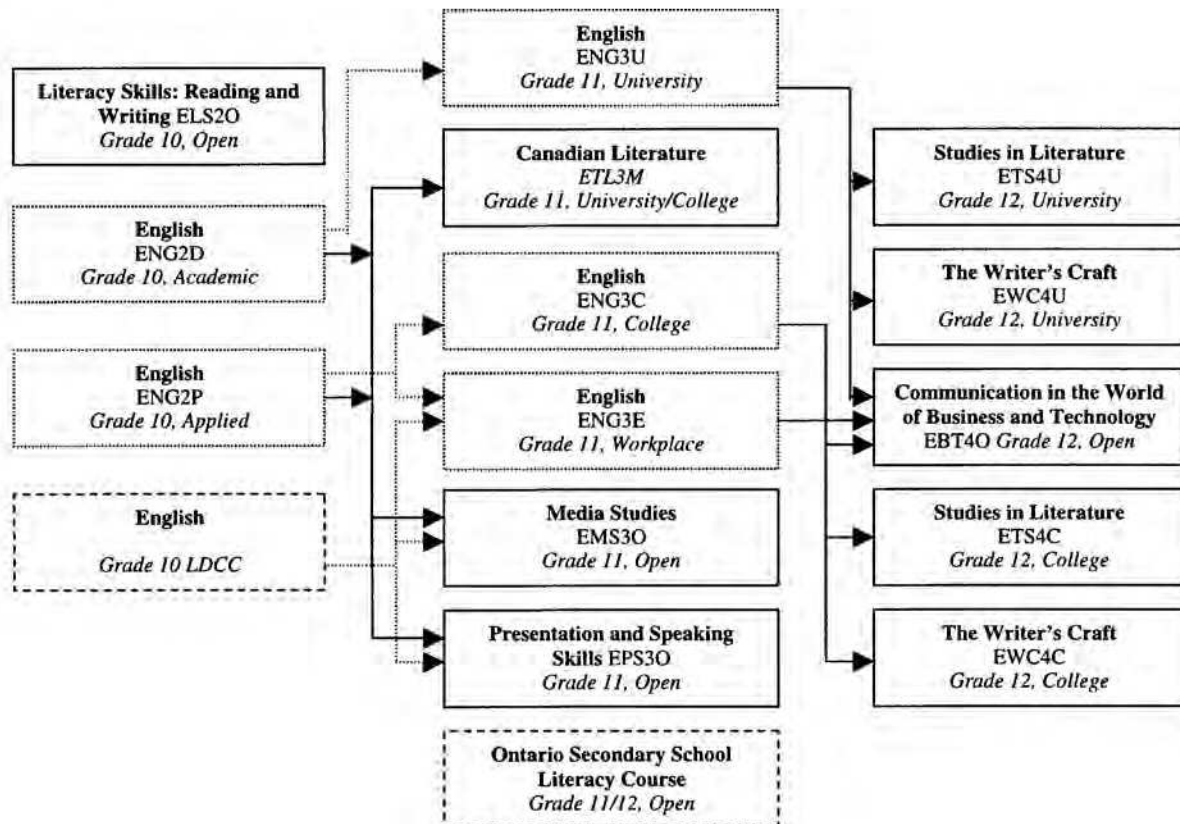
Literacy Skills: Reading and Writing ELS2O
Grade 10, Open

English
ENG2D
Grade 10, Academic

English
ENG2P
Grade 10, Applied

English
Grade 10 LDCC

English
ENG3U
Grade 11, University

Canadian Literature
ETL3M
Grade 11, University/College

English
ENG3C
Grade 11, College

English
ENG3E
Grade 11, Workplace

Media Studies
EMS3O
Grade 11, Open

Presentation and Speaking Skills EPS3O
Grade 11, Open

Ontario Secondary School Literacy Course
Grade 11/12, Open

Studies in Literature
ETS4U
Grade 12, University

The Writer's Craft
EWC4U
Grade 12, University

Communication in the World of Business and Technology
EBT4O Grade 12, Open

Studies in Literature
ETS4C
Grade 12, College

The Writer's Craft
EWC4C
Grade 12, College